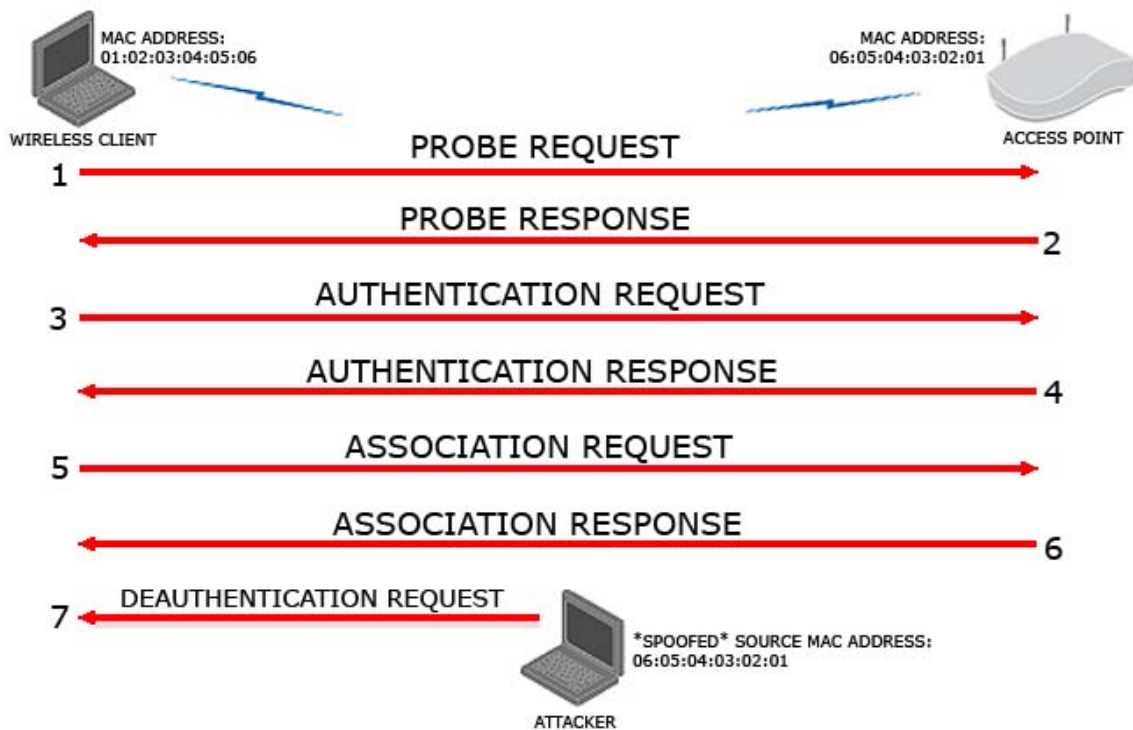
MAC ADDRESS:
01:02:03:04:05:06

WIRELESS CLIENT

MAC ADDRESS:
06:05:04:03:02:01

ACCESS POINT

PROBE REQUEST
1

PROBE RESPONSE
2

AUTHENTICATION REQUEST
3

AUTHENTICATION RESPONSE
4

ASSOCIATION REQUEST
5

ASSOCIATION RESPONSE
6

DEAUTHENTICATION REQUEST
7

*SPOOFED* SOURCE MAC ADDRESS:
06:05:04:03:02:01

ATTACKER